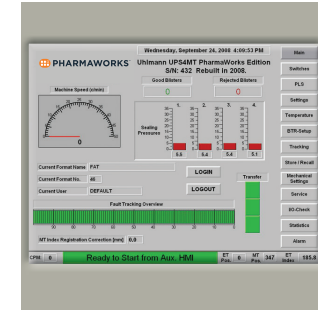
Wednesday, September 26, 2008 4:09:53 PM

Main

PHARMAWORKS

Uhlmann UPS4MT PharmaWorks Edition
S/N: 432 Rebuilt in 2008.

Switches

PLS

Machine Speed (c/min)

Good Blisters
0

Rejected Blisters
0

Settings

Temperature

0

Sealing Pressures

1. 2. 3. 4.

5.5 5.4 5.4 5.1

BTR-Setup

Tracking

Store / Recall

Current Format Name FAT

Current Format No. 46

Current User DEFAULT

LOGIN

LOGOUT

Transfer

Mechanical Settings

Service

Fault Tracking Overview

IO-Check

Statistics

MT Index Registration Correction [mm] 0.0

Alarm

CPM 0

Ready to Start from Aux. HMI

ET Pos. 0

MT Pos. 347

ET Index 185.8